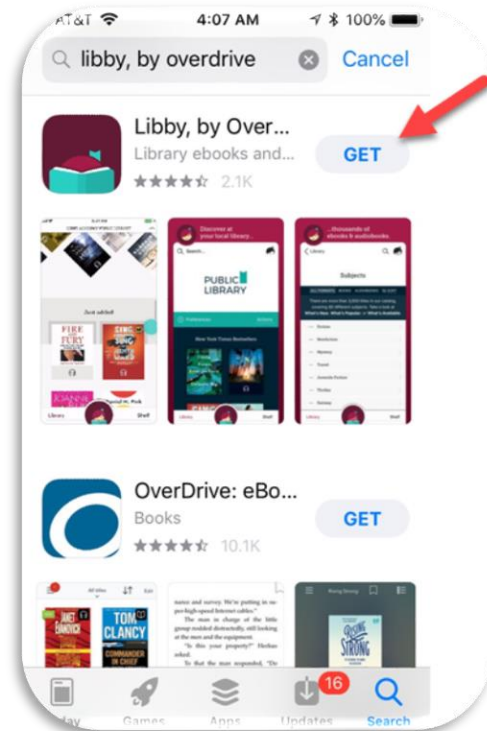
AT&T 4:07 AM 100%

libby, by overdrive Cancel

Libby, by Over...
Library ebooks and...
2.1K
GET

Discover at your local library...
PUBLIC LIBRARY
New York Times Bestsellers

...thousands of ebooks & audiobooks
Subjects

FIRE AND FURY

OverDrive: eBo...
Books
10.1K
GET

TOM CLANCY
COMMANDER IN CHIEF

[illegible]day Games Apps Updates 16 Search